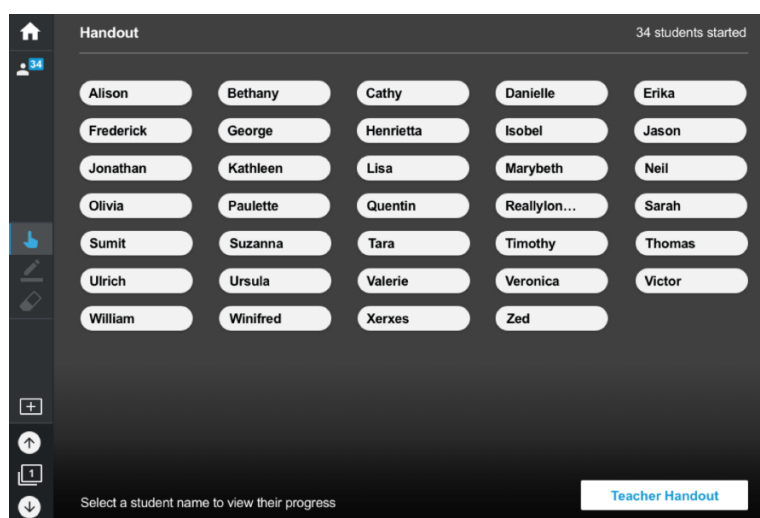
34

Handout

34 students started

Alison
Bethany
Cathy
Danielle
Erika
Frederick
George
Henrietta
Isobel
Jason
Jonathan
Kathleen
Lisa
Marybeth
Neil
Olivia
Paulette
Quentin
Reallylon…
Sarah
Sumit
Suzanna
Tara
Timothy
Thomas
Ulrich
Ursula
Valerie
Veronica
Victor
William
Winifred
Xerxes
Zed

1

Select a student name to view their progress

Teacher Handout